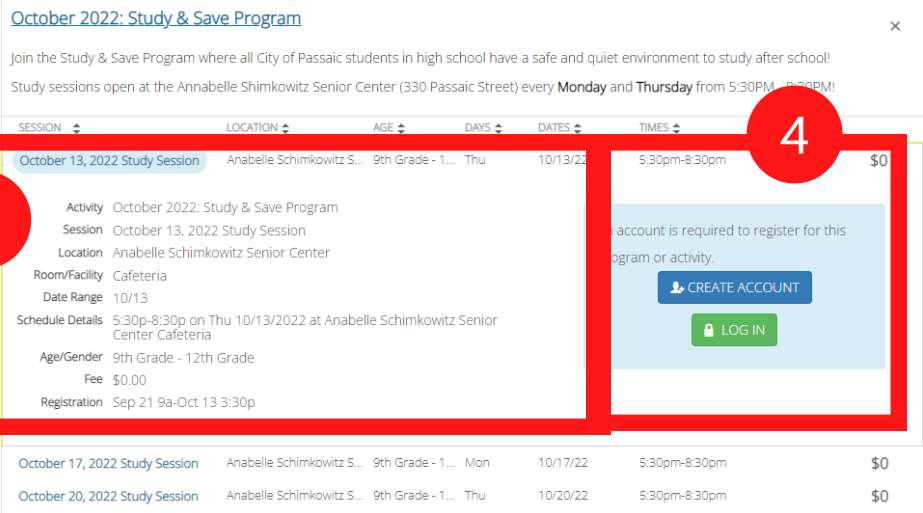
October 2022: Study & Save Program

×

Join the Study & Save Program where all City of Passaic students in high school have a safe and quiet environment to study after school!

Study sessions open at the Annabelle Shimkowitz Senior Center (330 Passaic Street) every **Monday** and **Thursday** from 5:30PM - 8:30PM!

| SESSION | LOCATION | AGE | DAYS | DATES | TIMES | |
|---|---|---|---|---|---|---|
| October 13, 2022 Study Session | Anabelle Schimkowitz S... | 9th Grade - 1... | Thu | 10/13/22 | 5:30pm-8:30pm | $0 |

4

Activity October 2022: Study & Save Program
Session October 13, 2022 Study Session
Location Anabelle Schimkowitz Senior Center
Room/Facility Cafeteria
Date Range 10/13
Schedule Details 5:30p-8:30p on Thu 10/13/2022 at Anabelle Schimkowitz Senior Center Cafeteria
Age/Gender 9th Grade - 12th Grade
Fee $0.00
Registration Sep 21 9a-Oct 13 3:30p

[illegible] account is required to register for this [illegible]ogram or activity.

CREATE ACCOUNT

LOG IN

| | | | | | | |
|---|---|---|---|---|---|---|
| October 17, 2022 Study Session | Anabelle Schimkowitz S... | 9th Grade - 1... | Mon | 10/17/22 | 5:30pm-8:30pm | $0 |
| October 20, 2022 Study Session | Anabelle Schimkowitz S... | 9th Grade - 1... | Thu | 10/20/22 | 5:30pm-8:30pm | $0 |